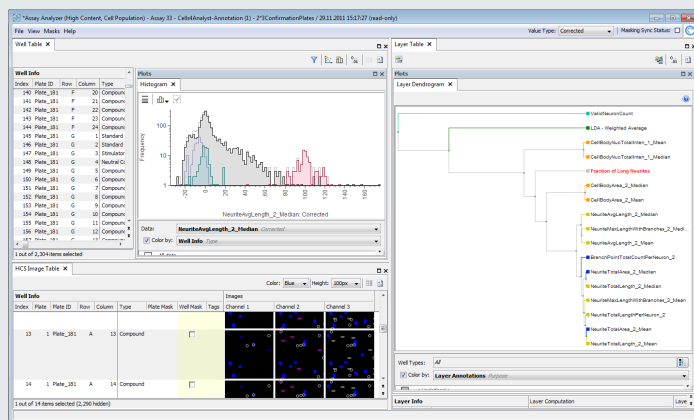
*Assay Analyzer (High Content, Cell Population) - Assay 33 - CellAnalyst-Annotation (1) - 2*3ConfirmationPlates / 29.11.2011 15:17:27 (read-only)

File View Masks Help

Value Type: Corrected

Masking Sync Status:

Well Table

Layer Table

Well Info

| Index | Plate ID | Row | Column | Type |
|---|---|---|---|---|
| 140 | Plate_181 | F | 20 | Compound |
| 141 | Plate_181 | F | 21 | Compound |
| 142 | Plate_181 | F | 22 | Compound |
| 143 | Plate_181 | F | 23 | Compound |
| 144 | Plate_181 | F | 24 | Compound |
| 145 | Plate_181 | G | 1 | Standard |
| 146 | Plate_181 | G | 2 | Standard |
| 147 | Plate_181 | G | 3 | Stimulator |
| 148 | Plate_181 | G | 4 | Neutral C |
| 149 | Plate_181 | G | 5 | Compound |
| 150 | Plate_181 | G | 6 | Compound |
| 151 | Plate_181 | G | 7 | Compound |
| 152 | Plate_181 | G | 8 | Compound |
| 153 | Plate_181 | G | 9 | Compound |
| 154 | Plate_181 | G | 10 | Compound |
| 155 | Plate_181 | G | 11 | Compound |
| 156 | Plate_181 | G | 12 | Compound |
| 157 | Plate_181 | G | 13 | Compound |

1 out of 2,304 items selected

Plots

Histogram

Frequency

-20 0 20 40 60 80 100 120 140 160

NeuriteAvgLength_2_Median: Corrected

Data: NeuriteAvgLength_2_Median Corrected

Color by: Well Info Type

Plots

Layer Dendrogram

ValidNeuronCount
LDA - Weighted Average
CellBodyNucTotalInten_1_Mean
CellBodyNucTotalInten_1_Median
Fraction of Long Neurites
CellBodyArea_2_Median
CellBodyArea_2_Mean
NeuriteAvgLength_2_Median
NeuriteMaxLengthWithBranches_2_Median
NeuriteAvgLength_2_Mean
BranchPointTotalCountPerNeuron_2
NeuriteTotalArea_2_Median
NeuriteTotalLength_2_Median
NeuriteMaxLengthWithBranches_2_Mean
NeuriteTotalLengthPerNeuron_2
NeuriteTotalArea_2_Mean
NeuriteTotalLength_2_Mean

Well Types: All

Color by: Layer Annotations Purpose

Layer Info

Layer Computation

HCS Image Table

Color: Blue Height: 100px

Well Info

Images

| Index | Plate | Plate ID | Row | Column | Type | Plate Mask | Well Mask | Tags | Channel 1 | Channel 2 | Channel 3 |
|---|---|---|---|---|---|---|---|---|---|---|---|
| 13 | 1 | Plate_181 | A | 13 | Compound | | | | | | |
| 14 | 1 | Plate_181 | A | 14 | Compound | | | | | | |

1 out of 14 items selected (2,290 hidden)